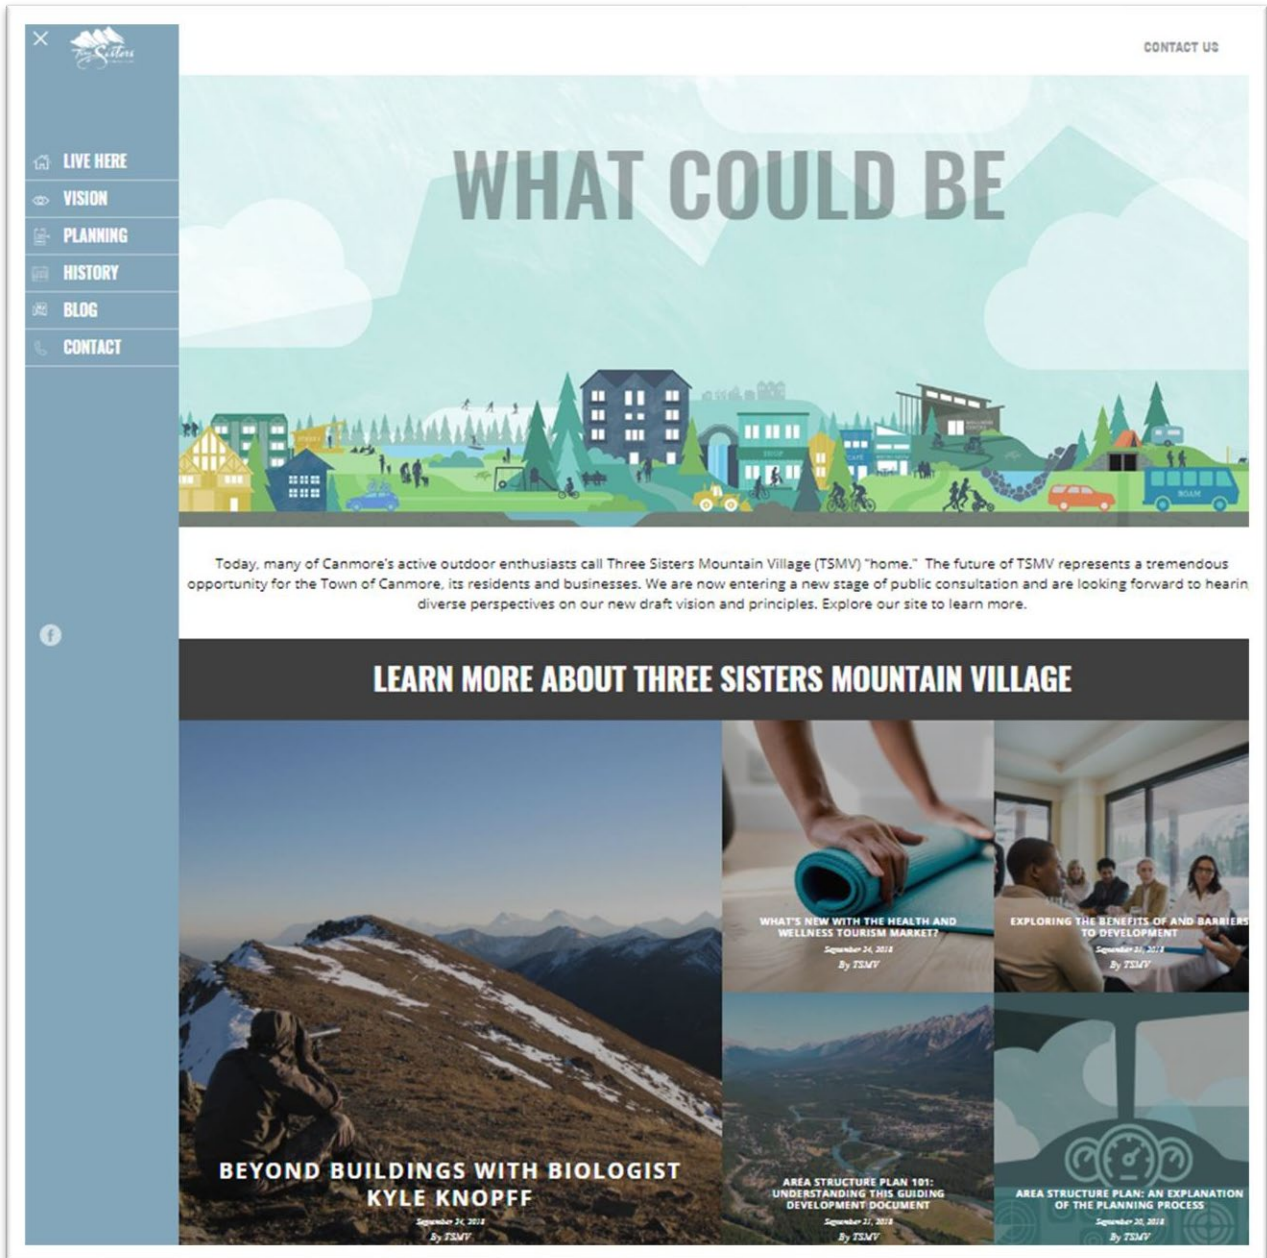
Three Sisters

LIVE HERE
VISION
PLANNING
HISTORY
BLOG
CONTACT

CONTACT US

WHAT COULD BE

STOP

CAFE

ROAM

Today, many of Canmore's active outdoor enthusiasts call Three Sisters Mountain Village (TSMV) "home." The future of TSMV represents a tremendous opportunity for the Town of Canmore, its residents and businesses. We are now entering a new stage of public consultation and are looking forward to hearin diverse perspectives on our new draft vision and principles. Explore our site to learn more.

LEARN MORE ABOUT THREE SISTERS MOUNTAIN VILLAGE

WHAT'S NEW WITH THE HEALTH AND WELLNESS TOURISM MARKET?
September 24, 2018
By TSMV

EXPLORING THE BENEFITS OF AND BARRIERS TO DEVELOPMENT
September 21, 2018
By TSMV

BEYOND BUILDINGS WITH BIOLOGIST KYLE KNOPFF
September 24, 2018
By TSMV

AREA STRUCTURE PLAN 101: UNDERSTANDING THIS GUIDING DEVELOPMENT DOCUMENT
September 21, 2018
By TSMV

AREA STRUCTURE PLAN: AN EXPLANATION OF THE PLANNING PROCESS
September 20, 2018
By TSMV